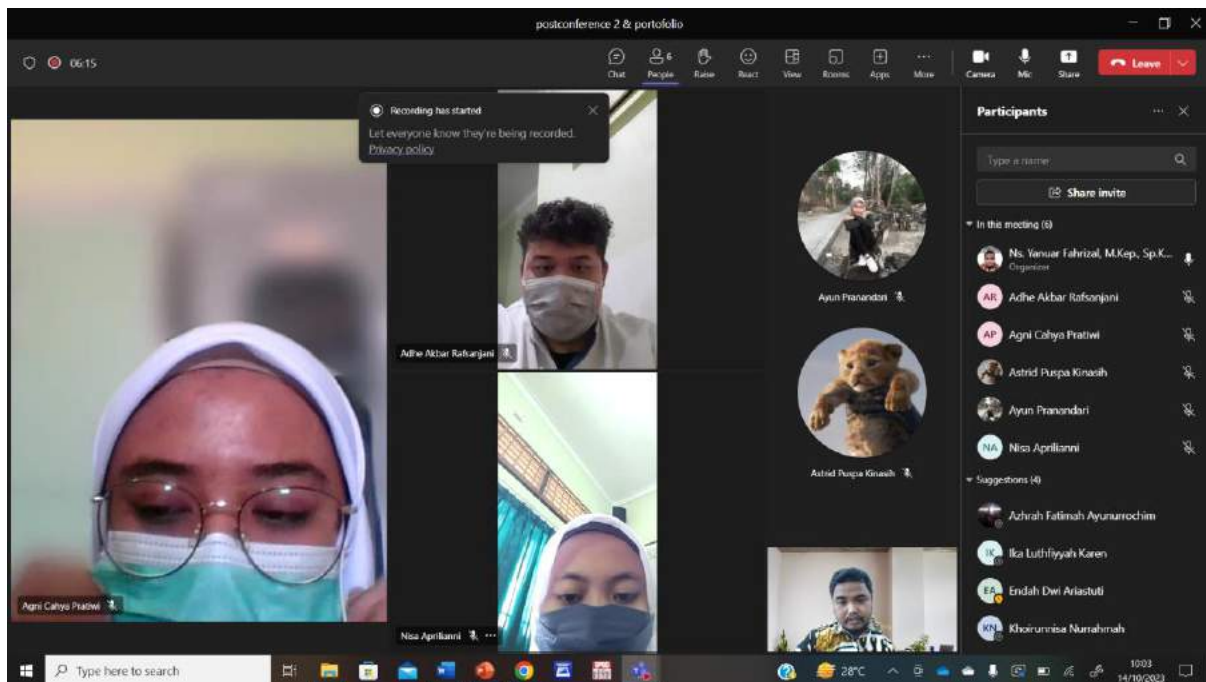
postconference 2 & portofolio

06:15

Chat People 6 Raise React View Rooms Apps More Camera Mic Share Leave

Recording has started
Let everyone know they're being recorded.
Privacy policy

Participants

Type a name

Share invite

In this meeting (6)

Ns. Yanuar Fahrizal, M.Kep., Sp.K...
Organizer

AR Adhe Akbar Rafsanjani

AP Agni Cahya Pratiwi

Astrid Puspa Kinasih

Ayun Pranandari

NA Nisa Aprilianni

Suggestions (4)

Azhrah Fatimah Ayunurrochim

IK Ika Luthfiyyah Karen

EA Endah Dwi Ariastuti

KN Khoirunnisa Nurrahmah

Adhe Akbar Rafsanjani

Ayun Pranandari

Astrid Puspa Kinasih

Agni Cahya Pratiwi

Nisa Aprilianni

Type here to search

28°C

10:03
14/10/2023